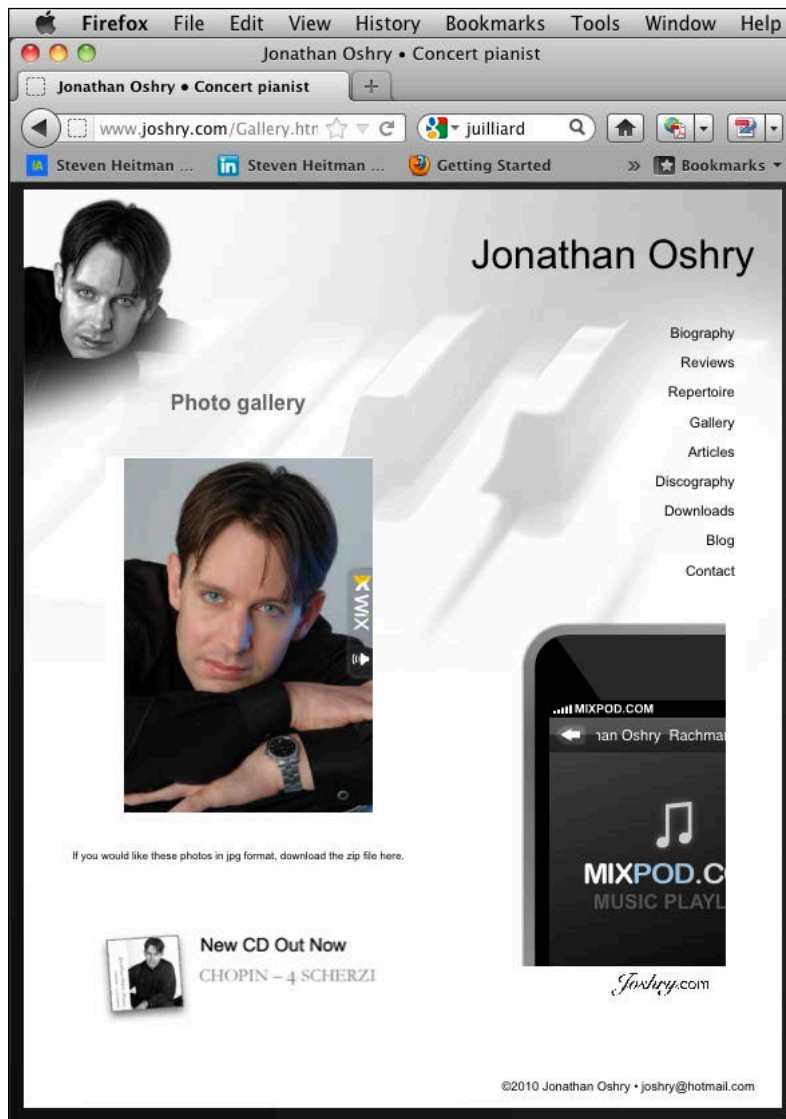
Firefox File Edit View History Bookmarks Tools Window Help

Jonathan Oshry • Concert pianist

Jonathan Oshry • Concert pianist

www.joshry.com/Gallery.htm

juilliard

Steven Heitman ... Steven Heitman ... Getting Started » Bookmarks

Jonathan Oshry

Biography
Reviews
Repertoire
Gallery
Articles
Discography
Downloads
Blog
Contact

Photo gallery

WIX

If you would like these photos in jpg format, download the zip file here.

MIXPOD.COM

ıan Oshry Rachmar

MIXPOD.C

MUSIC PLAYL

Joshry.com

New CD Out Now

CHOPIN – 4 SCHERZI

©2010 Jonathan Oshry • joshry@hotmail.com